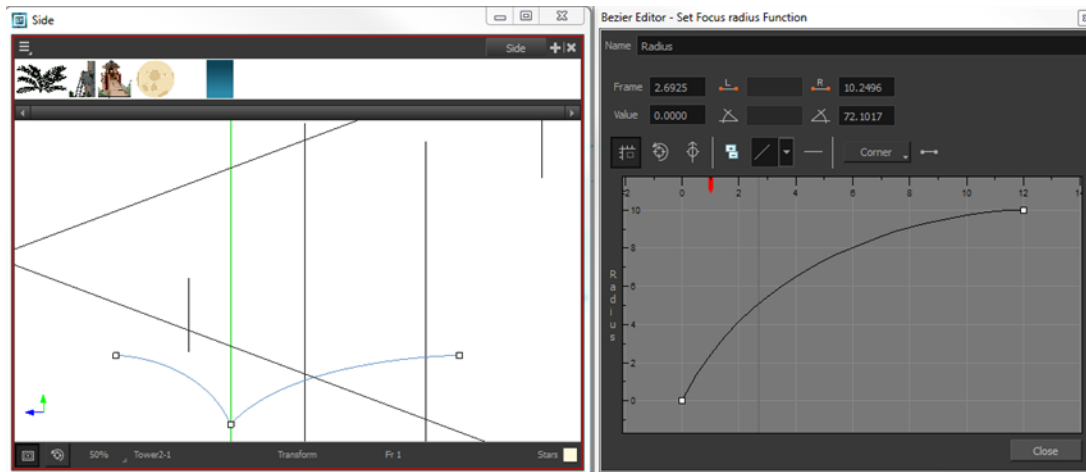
Side

Side

50% Tower2-1 Transform Fr 1 Stars

Bezier Editor - Set Focus radius Function

Name Radius

Frame 2.6925 L R 10.2496

Value 0.0000 72.1017

Corner

-2 0 2 4 6 8 10 12 14

10
8
6
4
2
0

Radius

Close